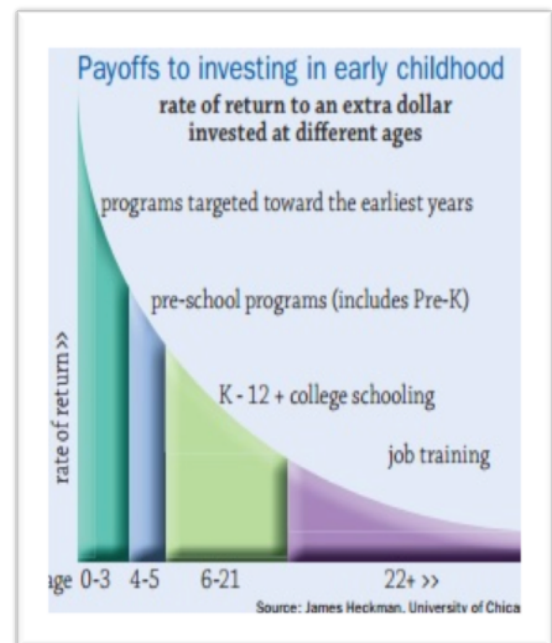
Payoffs to investing in early childhood

rate of return to an extra dollar invested at different ages

programs targeted toward the earliest years

pre-school programs (includes Pre-K)

K - 12 + college schooling

job training

rate of return >>

age 0-3 4-5 6-21 22+ >>

Source: James Heckman. University of Chica